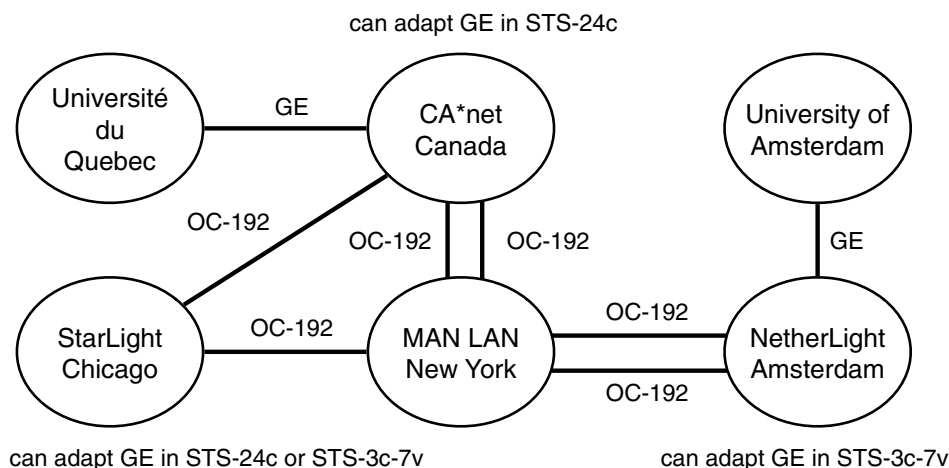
can adapt GE in STS-24c

Université du Quebec

GE

CA*net Canada

University of Amsterdam

OC-192

OC-192

OC-192

GE

StarLight Chicago

OC-192

MAN LAN New York

OC-192

NetherLight Amsterdam

OC-192

can adapt GE in STS-24c or STS-3c-7v

can adapt GE in STS-3c-7v